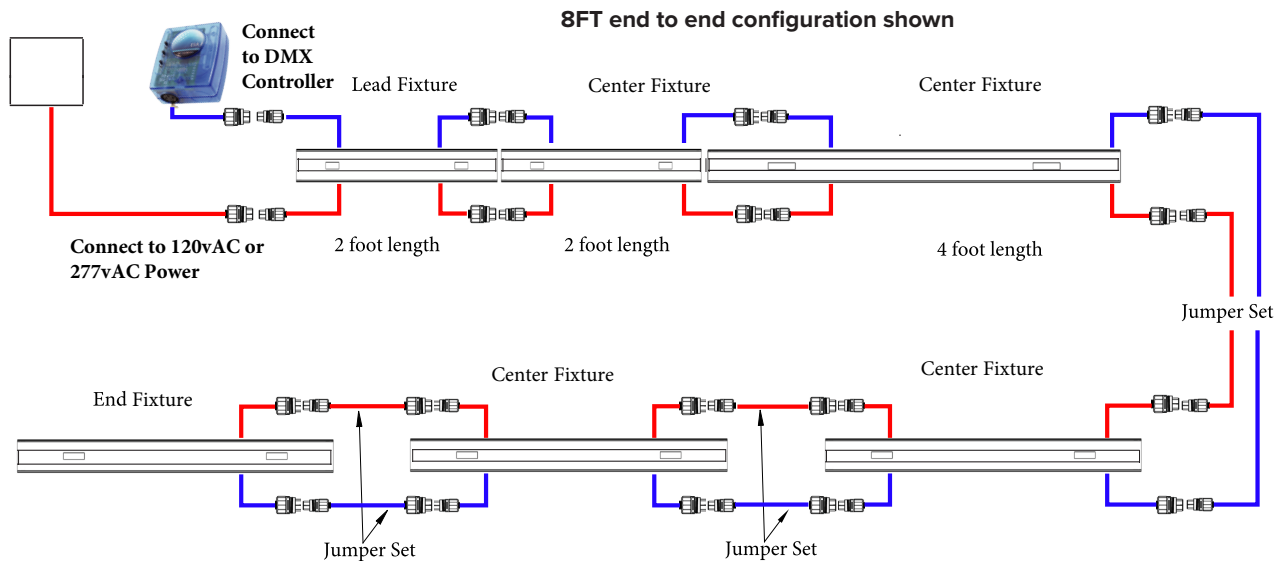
8FT end to end configuration shown

Connect to DMX Controller

Lead Fixture

Center Fixture

Center Fixture

Connect to 120vAC or 277vAC Power

2 foot length

2 foot length

4 foot length

Jumper Set

End Fixture

Center Fixture

Center Fixture

Jumper Set

Jumper Set